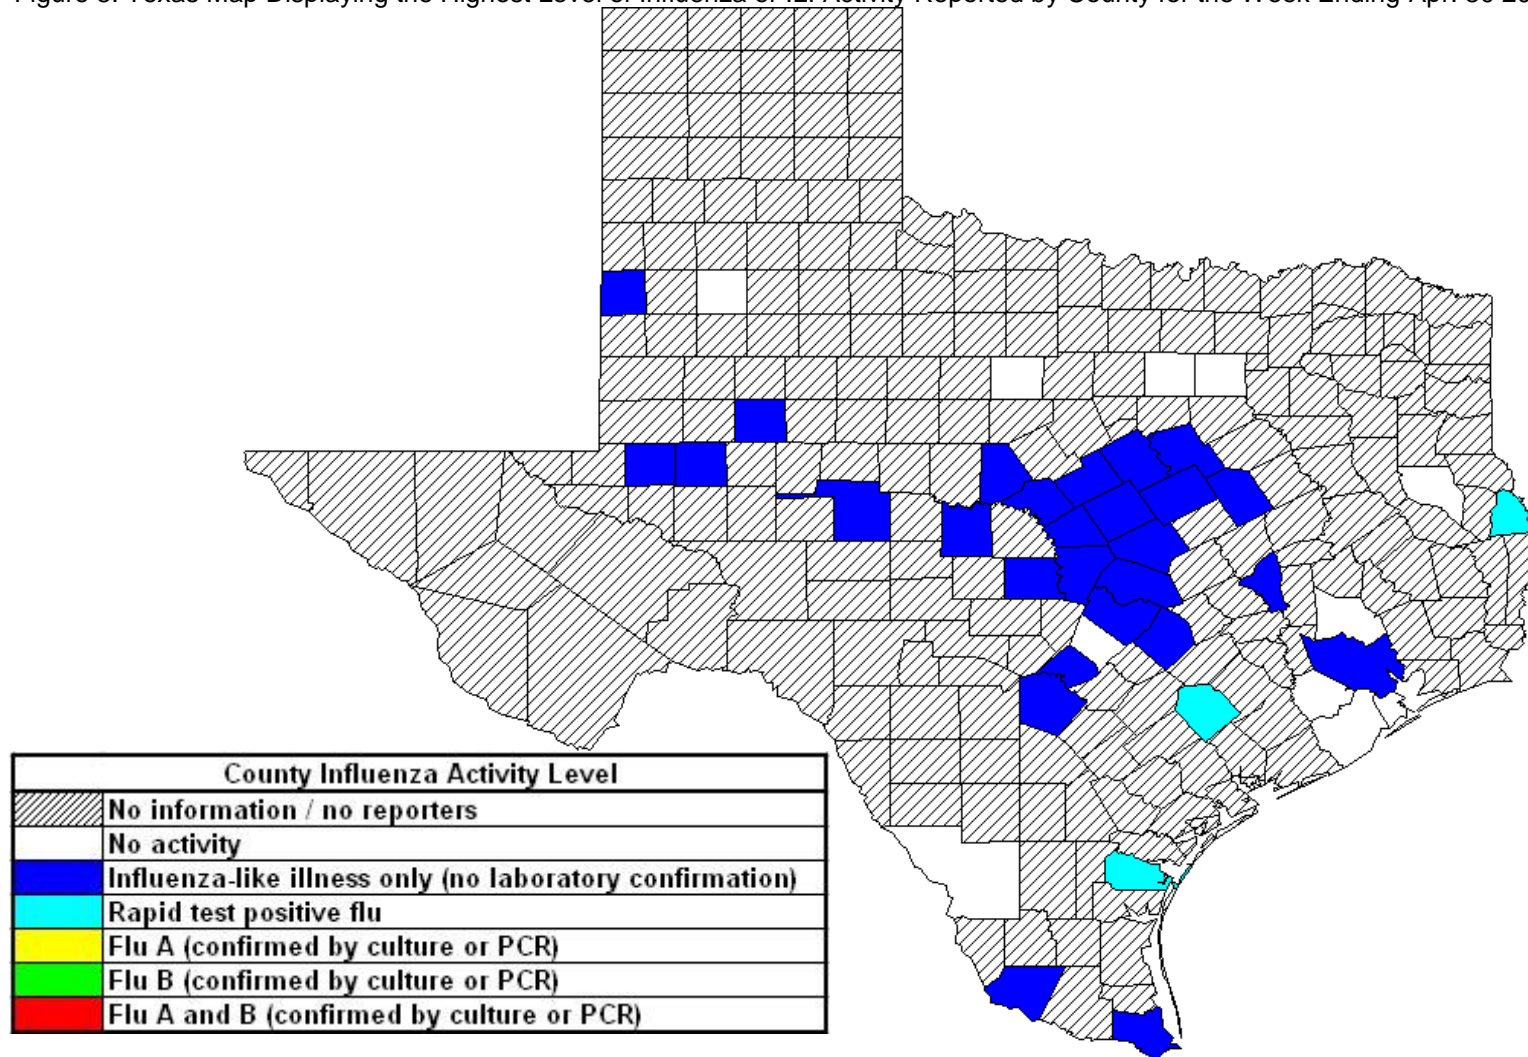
Figure 3. Texas Map Displaying the Highest Level of Influenza or ILI Activity Reported by County for the Week Ending Apr. 30 20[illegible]

| County Influenza Activity Level |
|---|
| No information / no reporters |
| No activity |
| Influenza-like illness only (no laboratory confirmation) |
| Rapid test positive flu |
| Flu A (confirmed by culture or PCR) |
| Flu B (confirmed by culture or PCR) |
| Flu A and B (confirmed by culture or PCR) |